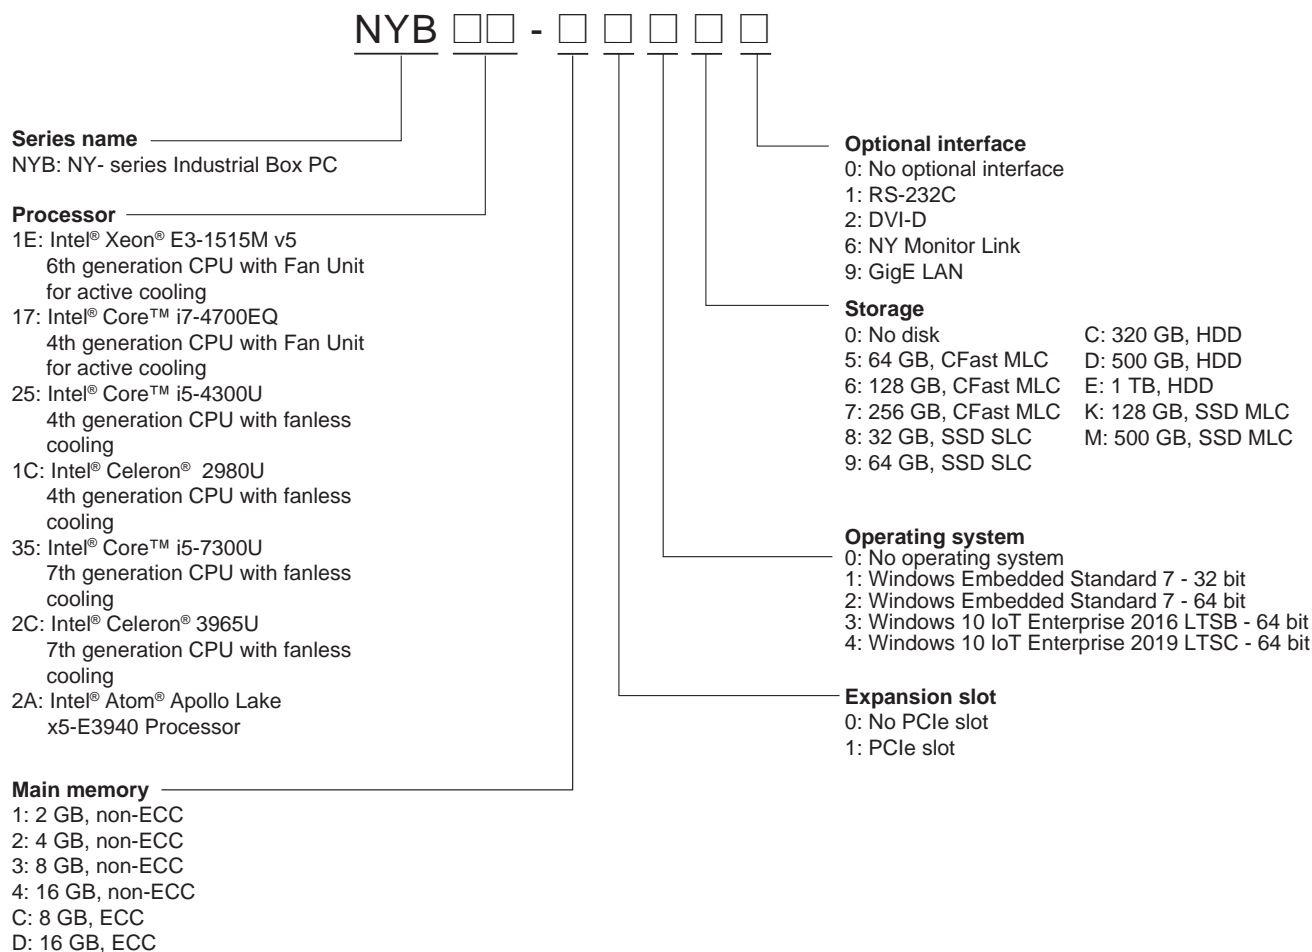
NYB □□ - □ □ □ □ □

**Series name**
NYB: NY- series Industrial Box PC

**Processor**
1E: Intel® Xeon® E3-1515M v5
6th generation CPU with Fan Unit for active cooling
17: Intel® Core™ i7-4700EQ
4th generation CPU with Fan Unit for active cooling
25: Intel® Core™ i5-4300U
4th generation CPU with fanless cooling
1C: Intel® Celeron® 2980U
4th generation CPU with fanless cooling
35: Intel® Core™ i5-7300U
7th generation CPU with fanless cooling
2C: Intel® Celeron® 3965U
7th generation CPU with fanless cooling
2A: Intel® Atom® Apollo Lake
x5-E3940 Processor

**Main memory**
1: 2 GB, non-ECC
2: 4 GB, non-ECC
3: 8 GB, non-ECC
4: 16 GB, non-ECC
C: 8 GB, ECC
D: 16 GB, ECC

**Optional interface**
0: No optional interface
1: RS-232C
2: DVI-D
6: NY Monitor Link
9: GigE LAN

**Storage**
0: No disk
5: 64 GB, CFast MLC
6: 128 GB, CFast MLC
7: 256 GB, CFast MLC
8: 32 GB, SSD SLC
9: 64 GB, SSD SLC
C: 320 GB, HDD
D: 500 GB, HDD
E: 1 TB, HDD
K: 128 GB, SSD MLC
M: 500 GB, SSD MLC

**Operating system**
0: No operating system
1: Windows Embedded Standard 7 - 32 bit
2: Windows Embedded Standard 7 - 64 bit
3: Windows 10 IoT Enterprise 2016 LTSB - 64 bit
4: Windows 10 IoT Enterprise 2019 LTSC - 64 bit

**Expansion slot**
0: No PCIe slot
1: PCIe slot